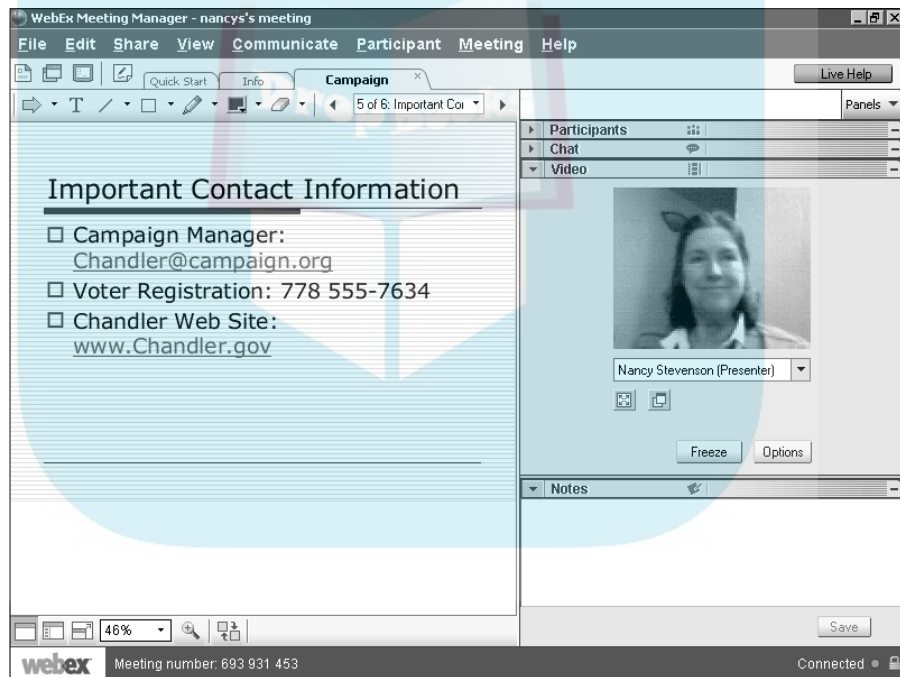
WebEx Meeting Manager - nancys's meeting

File Edit Share View Communicate Participant Meeting Help

Quick Start Info Campaign

Live Help

5 of 6: Important Cor

Panels

Participants

Chat

Video

Important Contact Information

☐ Campaign Manager: Chandler@campaign.org

☐ Voter Registration: 778 555-7634

☐ Chandler Web Site: www.Chandler.gov

Nancy Stevenson (Presenter)

Freeze Options

Notes

46%

Save

webex Meeting number: 693 931 453

Connected